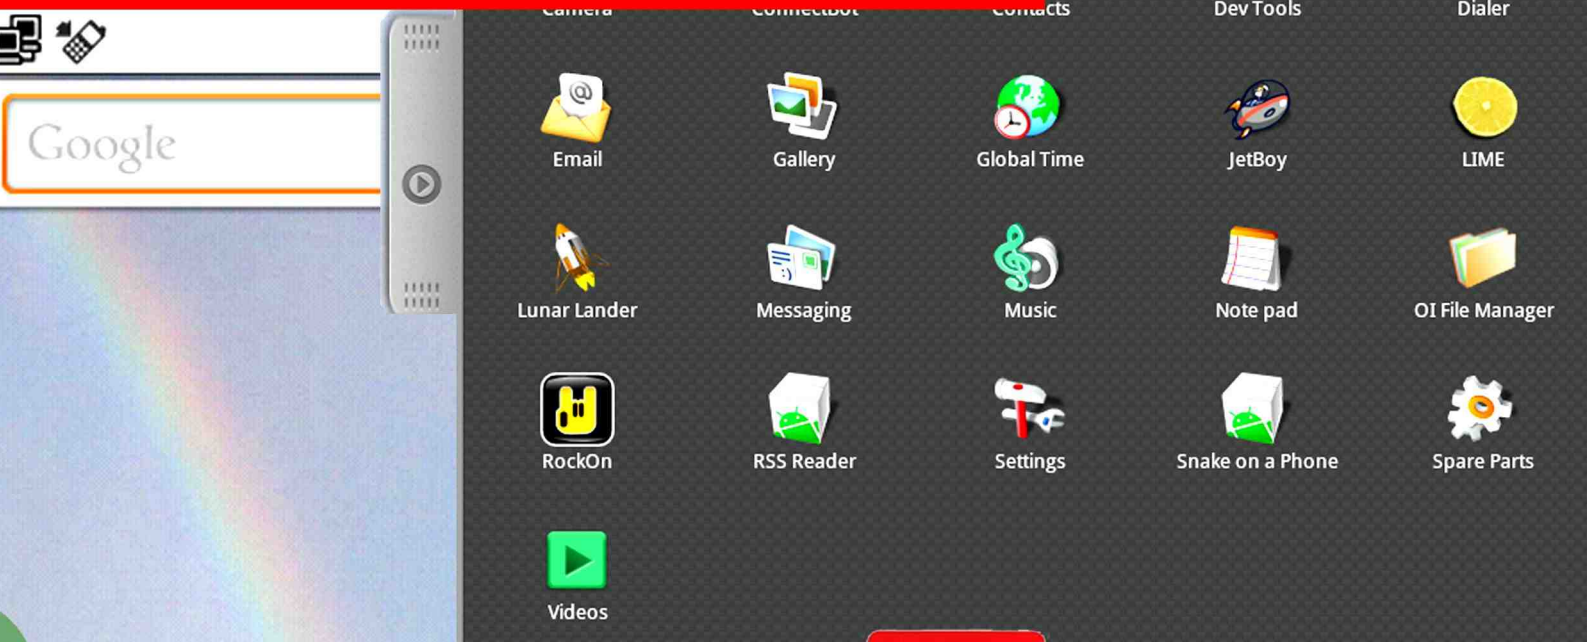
Google

Camera ConnectBot Contacts Dev Tools Dialer

Email Gallery Global Time JetBoy LIME

Lunar Lander Messaging Music Note pad OI File Manager

RockOn RSS Reader Settings Snake on a Phone Spare Parts

Videos